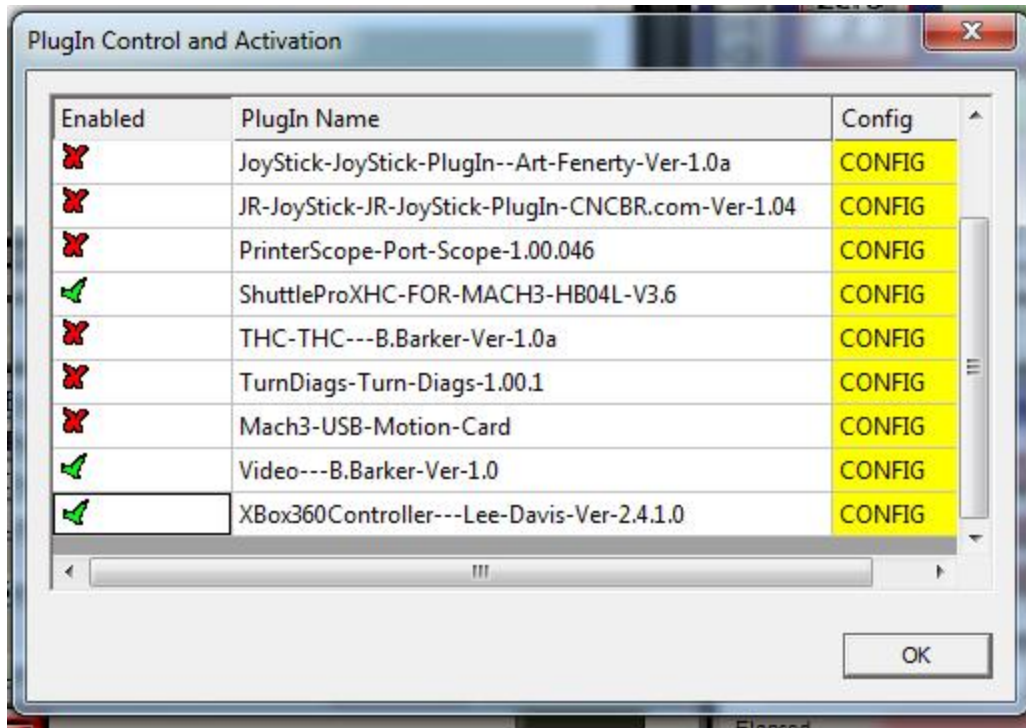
PlugIn Control and Activation

| Enabled | PlugIn Name | Config |
|---|---|---|
| | JoyStick-JoyStick-PlugIn--Art-Fenerty-Ver-1.0a | CONFIG |
| | JR-JoyStick-JR-JoyStick-PlugIn-CNCBR.com-Ver-1.04 | CONFIG |
| | PrinterScope-Port-Scope-1.00.046 | CONFIG |
| | ShuttleProXHC-FOR-MACH3-HB04L-V3.6 | CONFIG |
| | THC-THC---B.Barker-Ver-1.0a | CONFIG |
| | TurnDiags-Turn-Diags-1.00.1 | CONFIG |
| | Mach3-USB-Motion-Card | CONFIG |
| | Video---B.Barker-Ver-1.0 | CONFIG |
| | XBox360Controller---Lee-Davis-Ver-2.4.1.0 | CONFIG |

OK